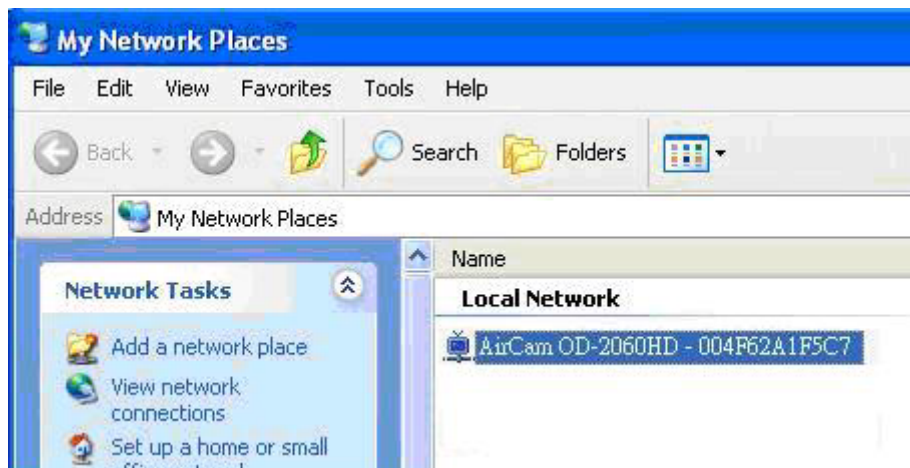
My Network Places

File Edit View Favorites Tools Help

Back Search Folders

Address My Network Places

Network Tasks

Add a network place

View network connections

Set up a home or small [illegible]

Name

Local Network

AirCam OD-2060HD - 004F62A1F5C7